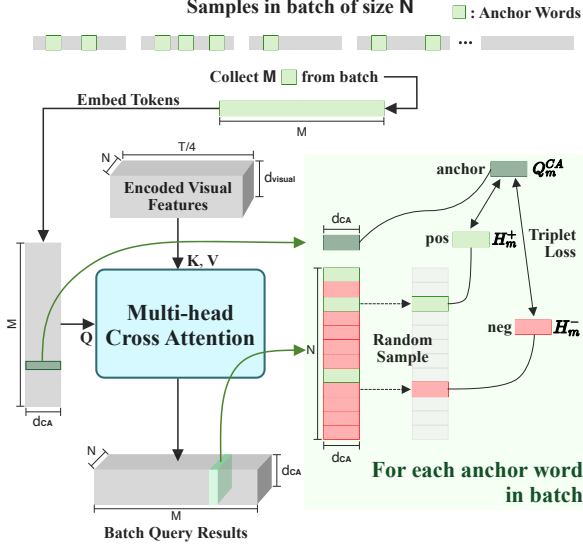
Samples in batch of size N

: Anchor Words

...

Collect M from batch

Embed Tokens

M

T/4

N

Encoded Visual Features

$d_{visual}$

M

K, V

Q

Multi-head Cross Attention

$d_{CA}$

N

Batch Query Results

M

$d_{CA}$

$d_{CA}$

anchor $Q_m^{CA}$

pos $H_m^+$

Triplet Loss

N

Random Sample

neg $H_m^-$

$d_{CA}$

For each anchor word in batch